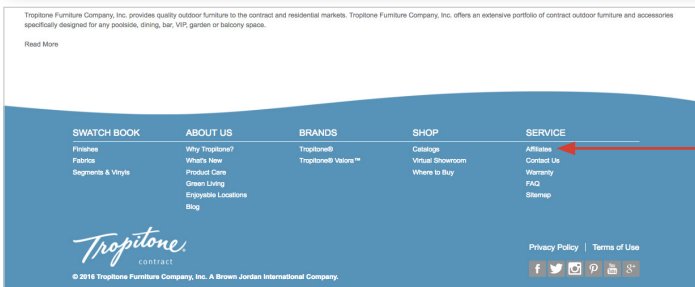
Tropitone Furniture Company, Inc. provides quality outdoor furniture to the contract and residential markets. Tropitone Furniture Company, Inc. offers an extensive portfolio of contract outdoor furniture and accessories specifically designed for any poolside, dining, bar, VIP, garden or balcony space.

Read More

SWATCH BOOK
Finishes
Fabrics
Segments & Vinyls

ABOUT US
Why Tropitone?
What's New
Product Care
Green Living
Enjoyable Locations
Blog

BRANDS
Tropitone®
Tropitone® Valors™

SHOP
Catalogs
Virtual Showroom
Where to Buy

SERVICE
Affiliates
Contact Us
Warranty
FAQ
Sitemap

Tropitone
contract

Privacy Policy | Terms of Use

© 2016 Tropitone Furniture Company, Inc. A Brown Jordan International Company.